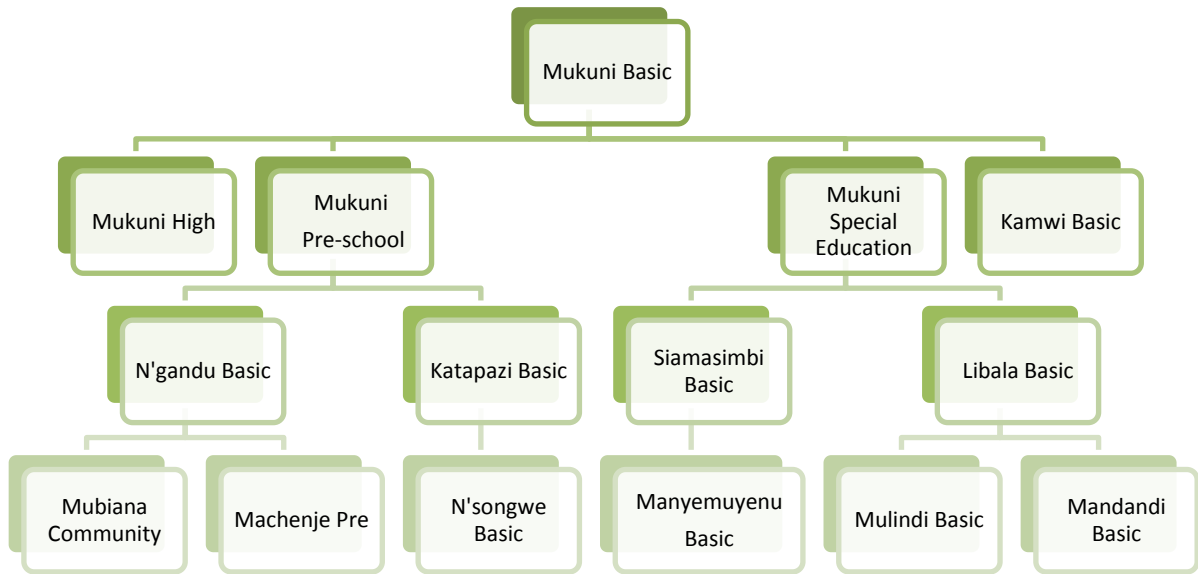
Mukuni Basic

Mukuni High

Mukuni Pre-school

Mukuni Special Education

Kamwi Basic

N'gandu Basic

Katapazi Basic

Siamasimbi Basic

Libala Basic

Mubiana Community

Machenje Pre

N'songwe Basic

Manyemuyenu Basic

Mulindi Basic

Mandandi Basic